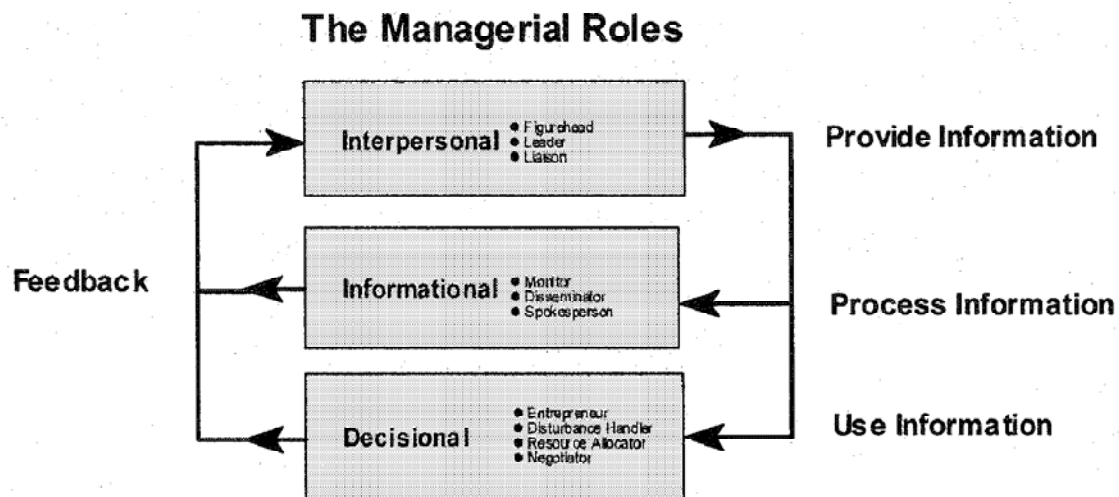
The Managerial Roles

Interpersonal
- Figurehead
- Leader
- Liaison

Provide Information

Feedback

Informational
- Monitor
- Disseminator
- Spokesperson

Process Information

Decisional
- Entrepreneur
- Disturbance Handler
- Resource Allocator
- Negotiator

Use Information